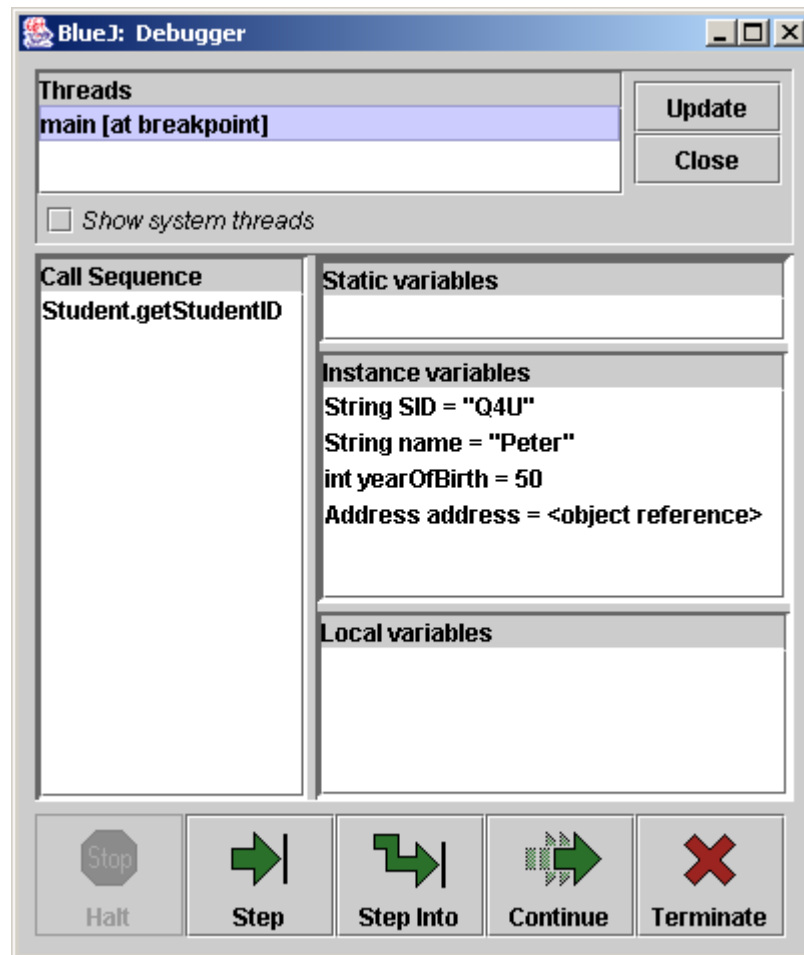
BlueJ: Debugger

Threads
main [at breakpoint]

Update
Close

Show system threads

Call Sequence
Student.getStudentID

Static variables

Instance variables
String SID = "Q4U"
String name = "Peter"
int yearOfBirth = 50
Address address = <object reference>

Local variables

Stop
Halt
Step
Step Into
Continue
Terminate